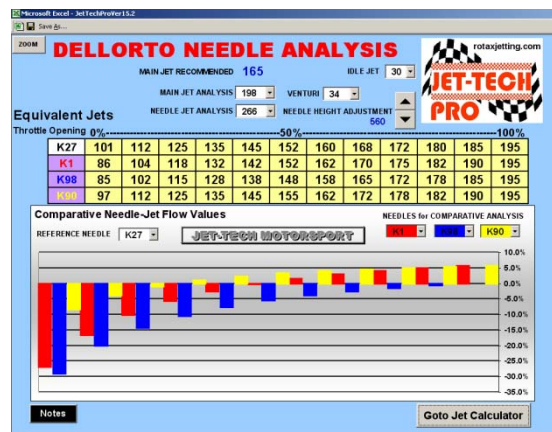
Microsoft Excel - JetTechProVer15.2

Save As...

ZOOM

DELLORTO NEEDLE ANALYSIS

rotaxjetting.com

JET-TECH PRO

MAIN JET RECOMMENDED 165

IDLE JET 30

MAIN JET ANALYSIS 198

VENTURI 34

NEEDLE JET ANALYSIS 266

NEEDLE HEIGHT ADJUSTMENT 560

Equivalent Jets

Throttle Opening 0%------------------------------50%------------------------------100%

| K27 | 101 | 112 | 125 | 135 | 145 | 152 | 160 | 168 | 172 | 180 | 185 | 195 |
|---|---|---|---|---|---|---|---|---|---|---|---|---|
| K1 | 86 | 104 | 118 | 132 | 142 | 152 | 162 | 170 | 175 | 182 | 190 | 195 |
| K98 | 85 | 102 | 115 | 128 | 138 | 148 | 158 | 165 | 172 | 178 | 185 | 195 |
| K90 | 97 | 112 | 125 | 135 | 145 | 155 | 162 | 172 | 178 | 182 | 190 | 195 |

Comparative Needle-Jet Flow Values

NEEDLES for COMPARATIVE ANALYSIS

REFERENCE NEEDLE K27

JET-TECH MOTORSPORT

K1 K98 K90

10.0%
5.0%
0.0%
-5.0%
-10.0%
-15.0%
-20.0%
-25.0%
-30.0%
-35.0%

Notes

Goto Jet Calculator